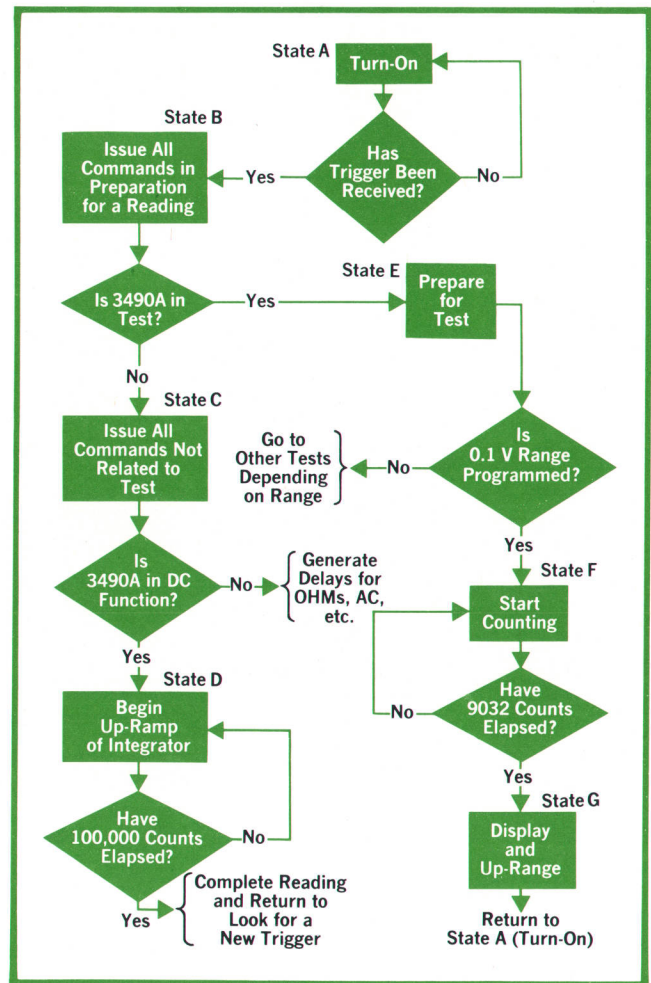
State A

Turn-On

Has Trigger Been Received?

No

Yes

State B

Issue All Commands in Preparation for a Reading

Is 3490A in Test?

Yes

State E

Prepare for Test

No

State C

Issue All Commands Not Related to Test

Is 0.1 V Range Programmed?

No

Go to Other Tests Depending on Range

Yes

State F

Is 3490A in DC Function?

No

Generate Delays for OHMs, AC, etc.

Start Counting

Yes

State D

Have 9032 Counts Elapsed?

No

Begin Up-Ramp of Integrator

Yes

State G

Have 100,000 Counts Elapsed?

No

Display and Up-Range

Yes

Complete Reading and Return to Look for a New Trigger

Return to State A (Turn-On)